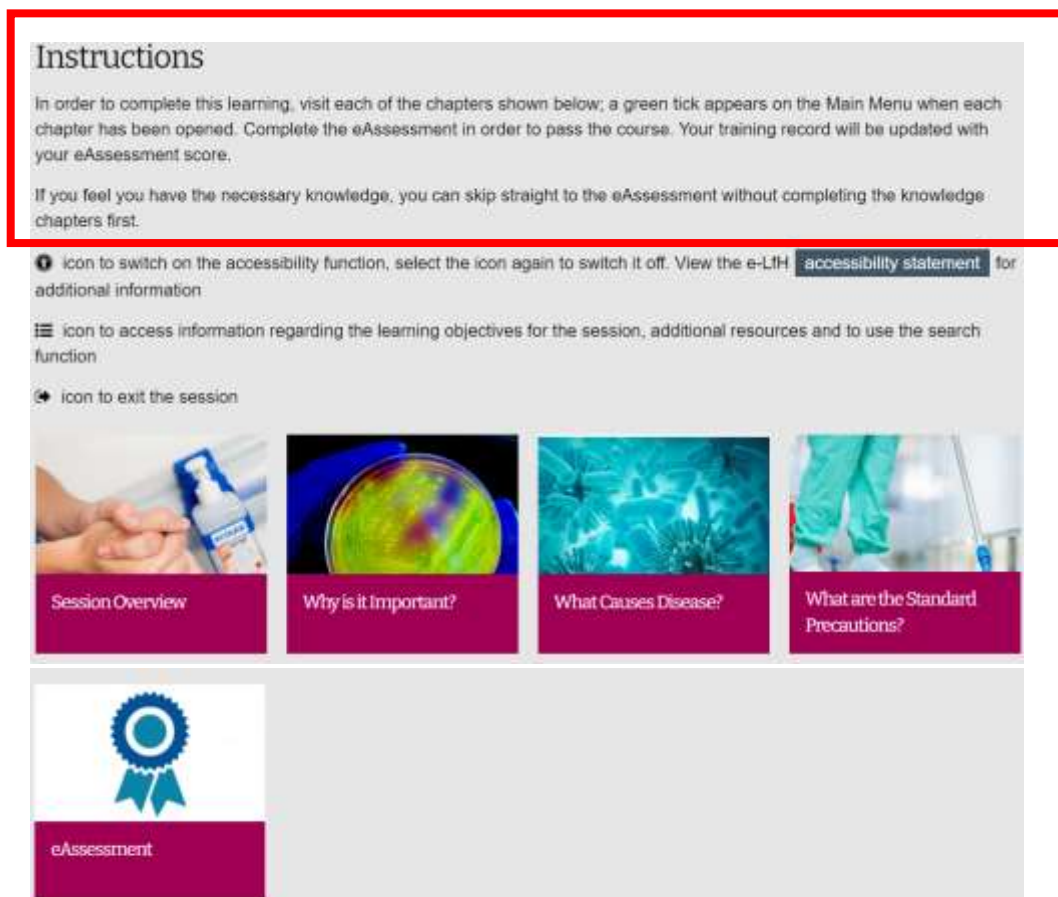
Instructions

In order to complete this learning, visit each of the chapters shown below; a green tick appears on the Main Menu when each chapter has been opened. Complete the eAssessment in order to pass the course. Your training record will be updated with your eAssessment score.

If you feel you have the necessary knowledge, you can skip straight to the eAssessment without completing the knowledge chapters first.

icon to switch on the accessibility function, select the icon again to switch it off. View the e-LfH accessibility statement for additional information

icon to access information regarding the learning objectives for the session, additional resources and to use the search function

icon to exit the session

Session Overview

Why is it Important?

What Causes Disease?

What are the Standard Precautions?

eAssessment